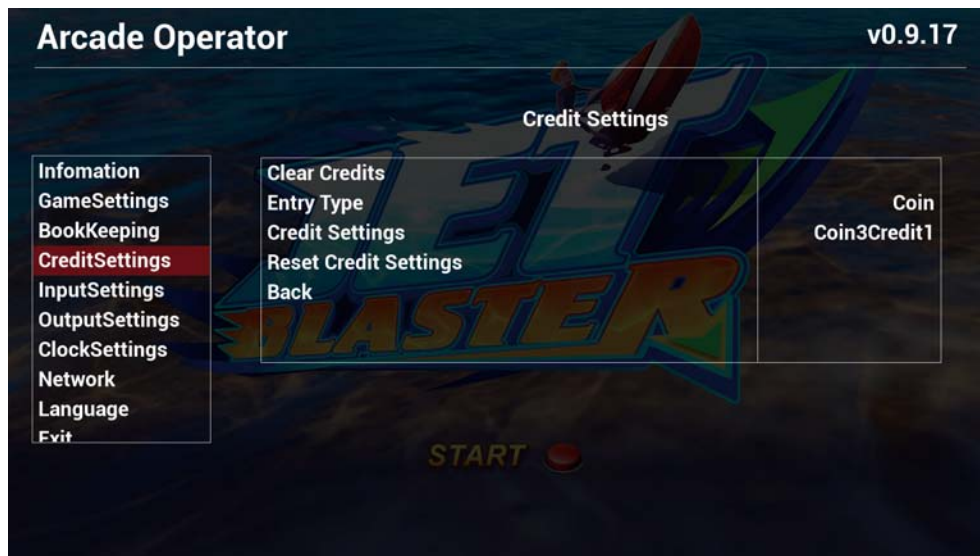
Arcade Operator

v0.9.17

Credit Settings

Infomation
GameSettings
BookKeeping
CreditSettings
InputSettings
OutputSettings
ClockSettings
Network
Language
Exit

| | |
|---|---|
| Clear Credits | |
| Entry Type | Coin |
| Credit Settings | Coin3Credit1 |
| Reset Credit Settings | |
| Back | |

JET BLASTER

START